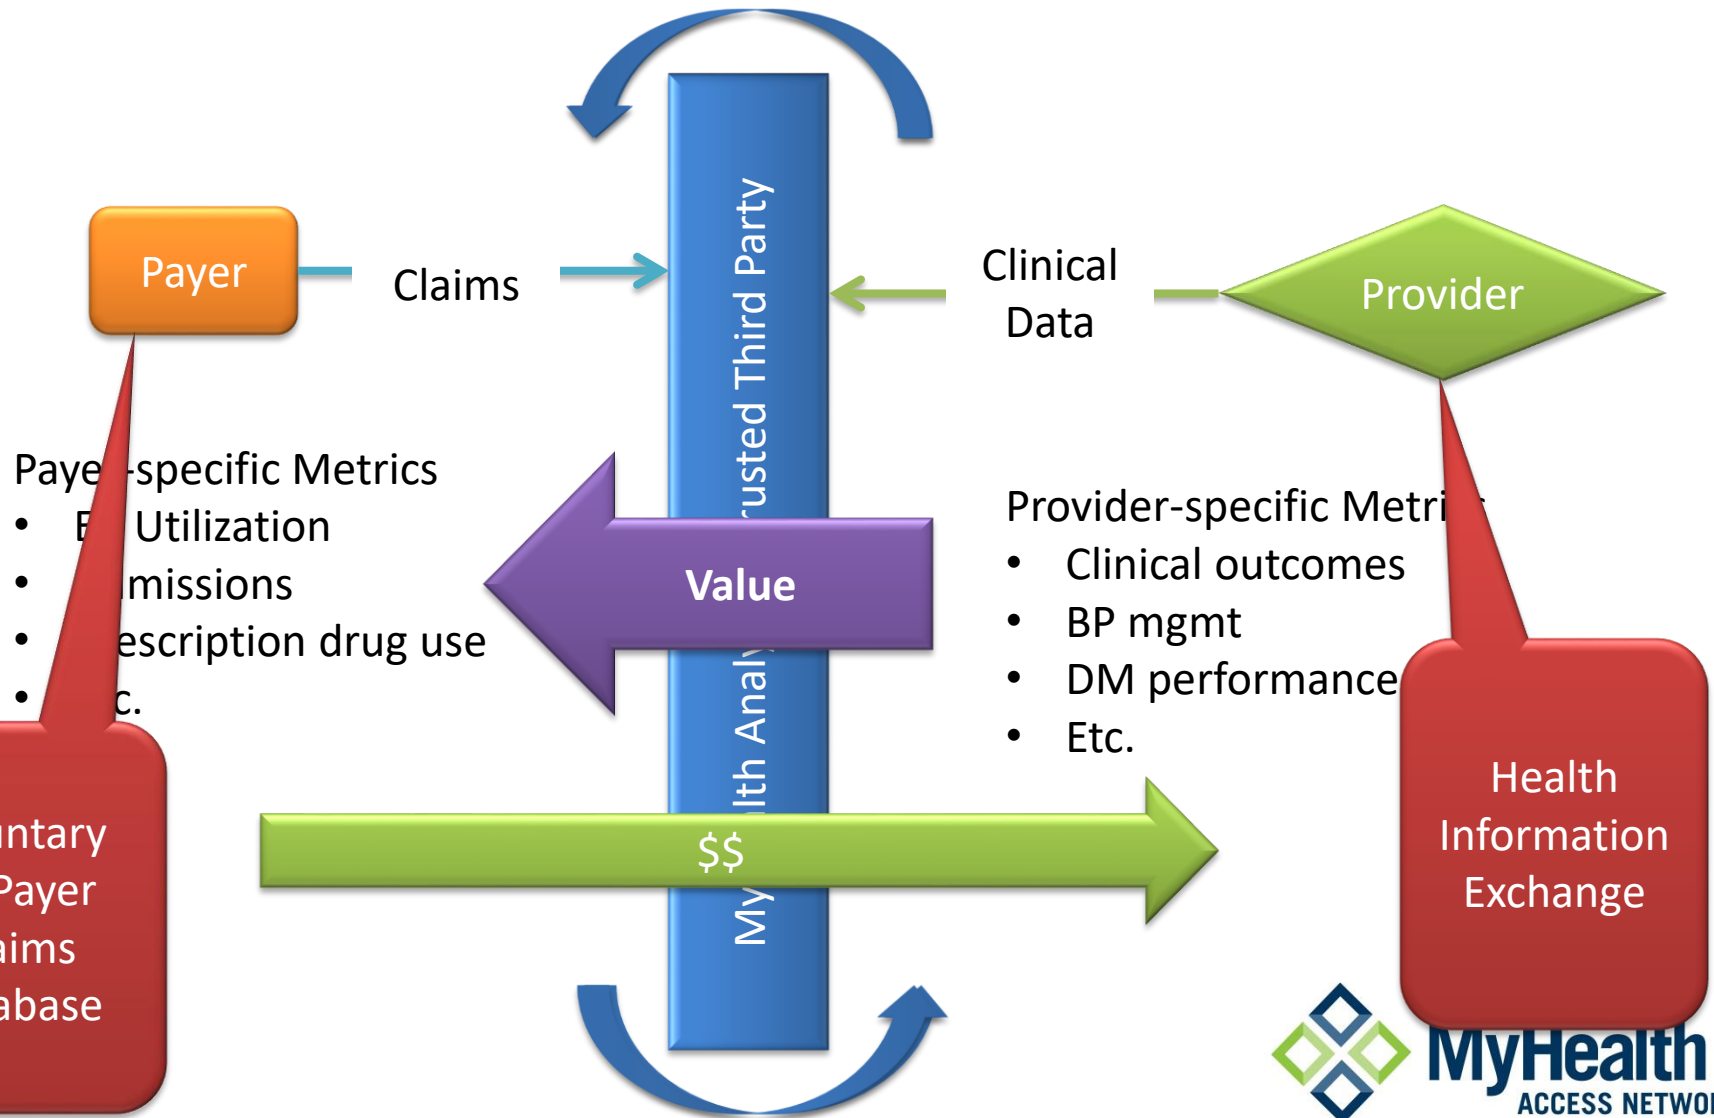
Payer

Claims

Clinical Data

Provider

My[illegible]lth Analy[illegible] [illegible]usted Third Party

Paye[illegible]-specific Metrics
• E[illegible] Utilization
• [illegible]missions
• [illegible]escription drug use
• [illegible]c.

Value

Provider-specific Metri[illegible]
• Clinical outcomes
• BP mgmt
• DM performance
• Etc.

$$

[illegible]ntary Payer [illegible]aims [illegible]abase

Health Information Exchange

MyHealth ACCESS NETWO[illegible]